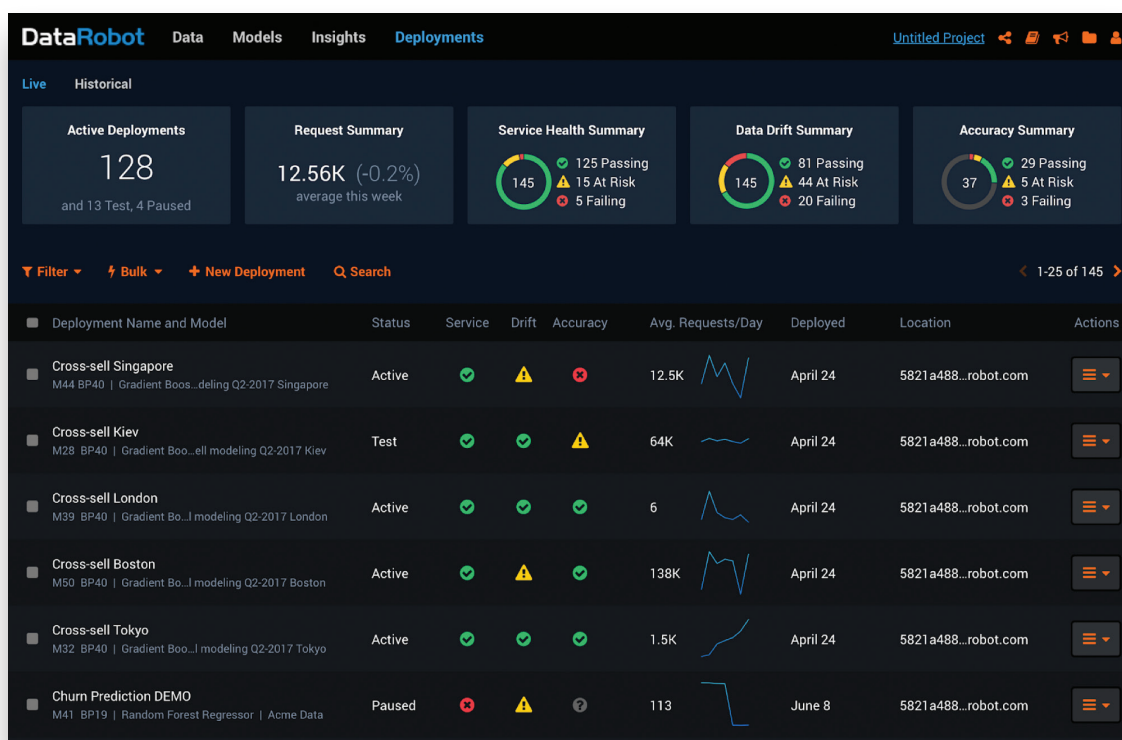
DataRobot Data Models Insights Deployments Untitled Project

Live Historical

Active Deployments
128
and 13 Test, 4 Paused

Request Summary
12.56K (-0.2%)
average this week

Service Health Summary
145
125 Passing
15 At Risk
5 Failing

Data Drift Summary
145
81 Passing
44 At Risk
20 Failing

Accuracy Summary
37
29 Passing
5 At Risk
3 Failing

Filter Bulk + New Deployment Search 1-25 of 145

| Deployment Name and Model | Status | Service | Drift | Accuracy | Avg. Requests/Day | Deployed | Location | Actions |
|---|---|---|---|---|---|---|---|---|
| Cross-sell Singapore M44 BP40 \| Gradient Boos...deling Q2-2017 Singapore | Active | | | | 12.5K | April 24 | 5821a488...robot.com | |
| Cross-sell Kiev M28 BP40 \| Gradient Boo...ell modeling Q2-2017 Kiev | Test | | | | 64K | April 24 | 5821a488...robot.com | |
| Cross-sell London M39 BP40 \| Gradient Bo...l modeling Q2-2017 London | Active | | | | 6 | April 24 | 5821a488...robot.com | |
| Cross-sell Boston M50 BP40 \| Gradient Bo...l modeling Q2-2017 Boston | Active | | | | 138K | April 24 | 5821a488...robot.com | |
| Cross-sell Tokyo M32 BP40 \| Gradient Boo...l modeling Q2-2017 Tokyo | Active | | | | 1.5K | April 24 | 5821a488...robot.com | |
| Churn Prediction DEMO M41 BP19 \| Random Forest Regressor \| Acme Data | Paused | | | | 113 | June 8 | 5821a488...robot.com | |